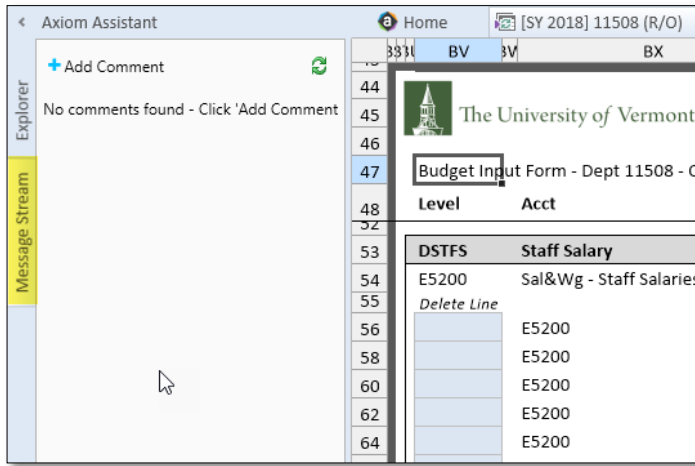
< Axiom Assistant

Home

[SY 2018] 11508 (R/O)

+ Add Comment

No comments found - Click 'Add Comment

Explorer

Message Stream

BV

BX

44
45
46
47
48
53
54
55
56
58
60
62
64

The University of Vermont

Budget Input Form - Dept 11508 - C

| Level | Acct |
|---|---|
| DSTFS | Staff Salary |
| E5200 | Sal&Wg - Staff Salaries |
| Delete Line | |
| | E5200 |
| | E5200 |
| | E5200 |
| | E5200 |
| | E5200 |